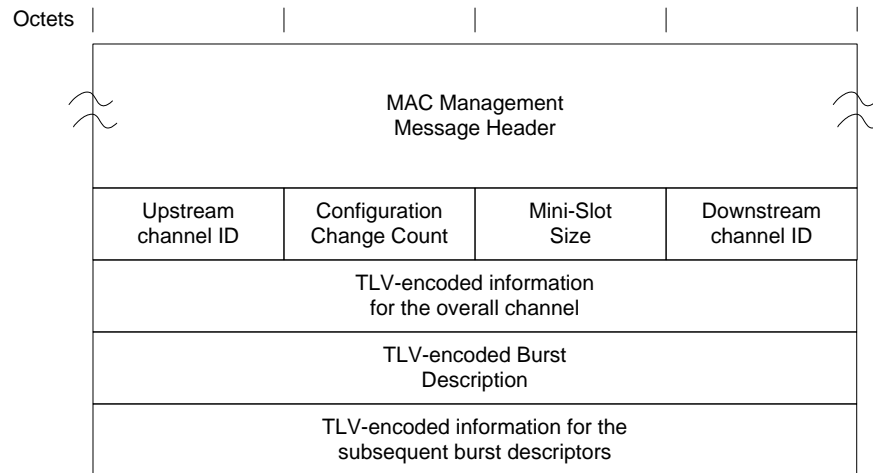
Octets

MAC Management Message Header

Upstream channel ID

Configuration Change Count

Mini-Slot Size

Downstream channel ID

TLV-encoded information for the overall channel

TLV-encoded Burst Description

TLV-encoded information for the subsequent burst descriptors